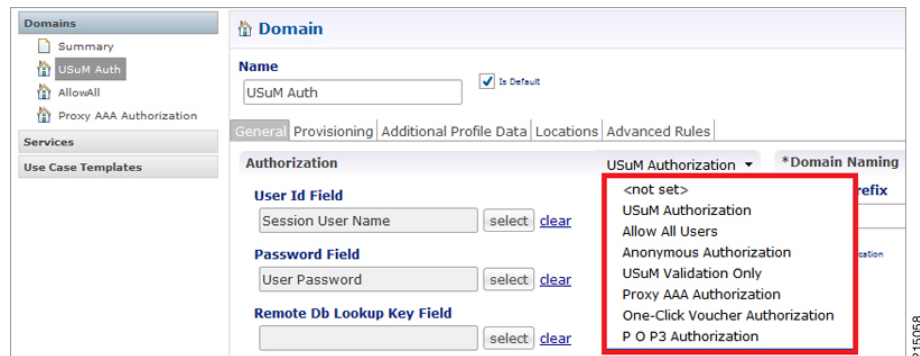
Domains
Summary
USuM Auth
AllowAll
Proxy AAA Authorization
Services
Use Case Templates

Domain

Name
Is Default
USuM Auth

General Provisioning Additional Profile Data Locations Advanced Rules

Authorization
USuM Authorization
*Domain Naming

User Id Field
Session User Name select clear

Password Field
User Password select clear

Remote Db Lookup Key Field
select clear

<not set>
USuM Authorization
Allow All Users
Anonymous Authorization
USuM Validation Only
Proxy AAA Authorization
One-Click Voucher Authorization
P O P3 Authorization

refix
cation

315058